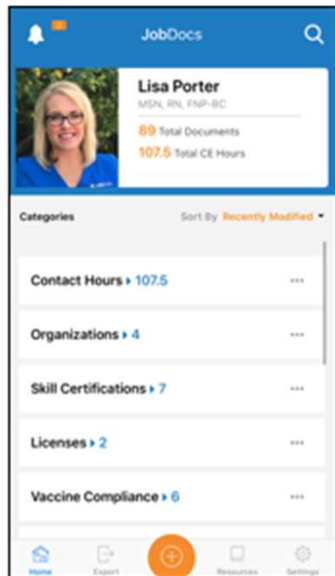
JobDocs

Lisa Porter
MSN, RN, FNP-BC
89 Total Documents
107.5 Total CE Hours

Categories
Sort By Recently Modified

Contact Hours ▸ 107.5
Organizations ▸ 4
Skill Certifications ▸ 7
Licenses ▸ 2
Vaccine Compliance ▸ 6

Home
Export
Resources
Settings